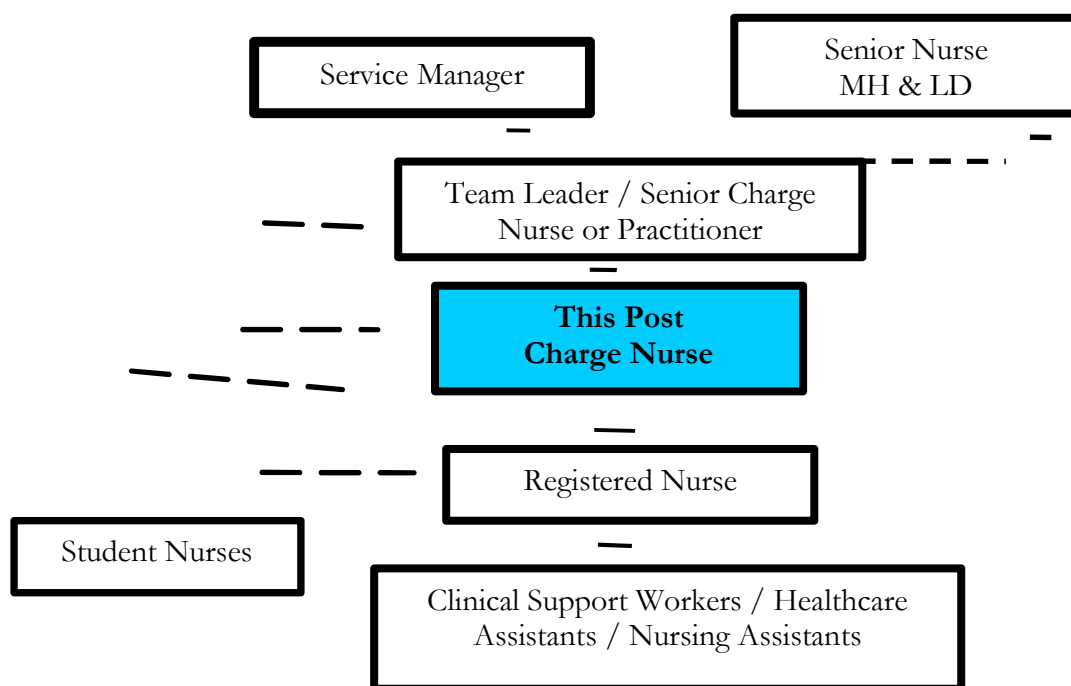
Service Manager

Senior Nurse
MH & LD

Team Leader / Senior Charge Nurse or Practitioner

**This Post**
**Charge Nurse**

Registered Nurse

Student Nurses

Clinical Support Workers / Healthcare Assistants / Nursing Assistants